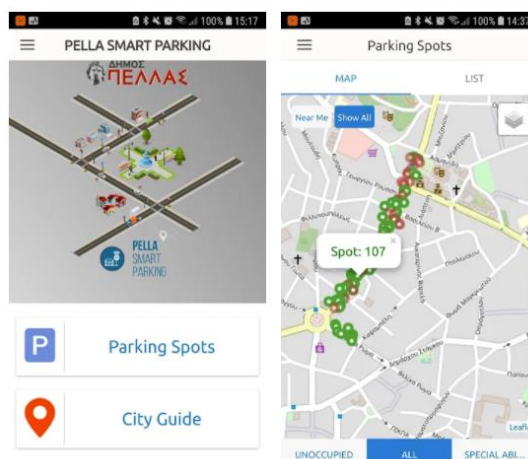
100% 15:17

PELLA SMART PARKING

ΔΗΜΟΣ ΠΕΛΛΑΣ

PELLA SMART PARKING

P Parking Spots

City Guide

100% 14:37

Parking Spots

MAP

LIST

Near Me

Show All

Spot: 107

Leafl

UNOCCUPIED

ALL

SPECIAL ABI...